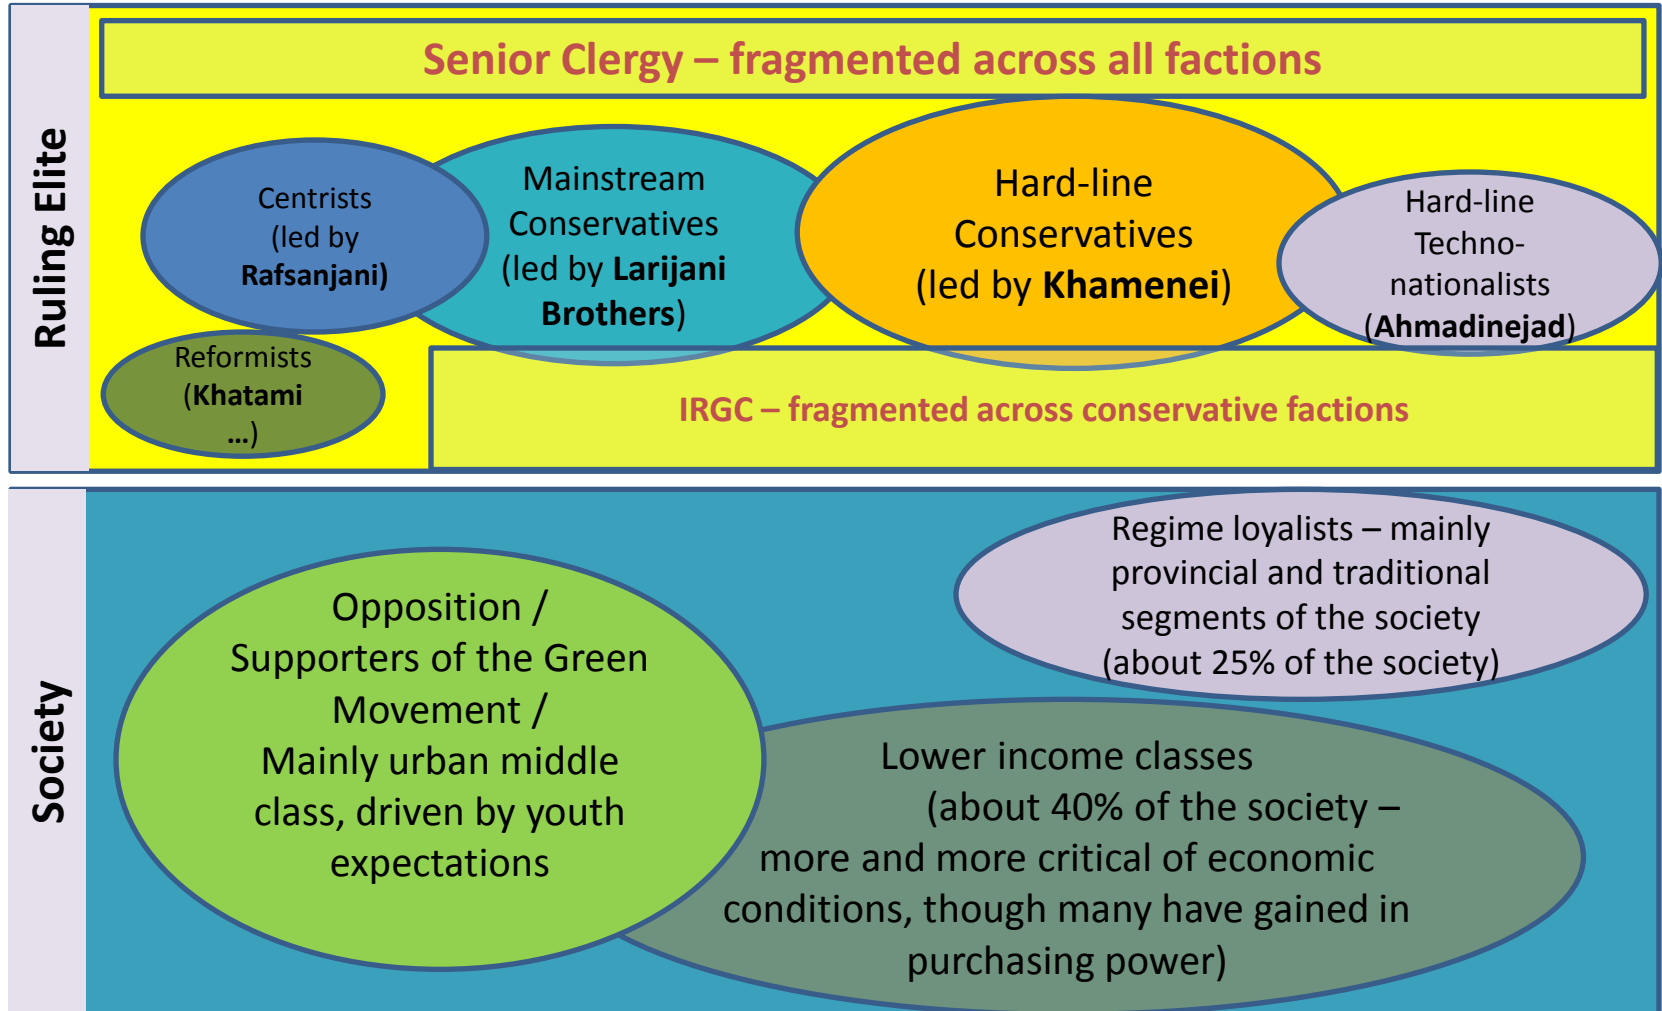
Ruling Elite

Senior Clergy – fragmented across all factions

Centrists (led by Rafsanjani)

Mainstream Conservatives (led by Larijani Brothers)

Hard-line Conservatives (led by Khamenei)

Hard-line Techno-nationalists (Ahmadinejad)

Reformists (Khatami ...)

IRGC – fragmented across conservative factions

Society

Opposition / Supporters of the Green Movement / Mainly urban middle class, driven by youth expectations

Regime loyalists – mainly provincial and traditional segments of the society (about 25% of the society)

Lower income classes (about 40% of the society – more and more critical of economic conditions, though many have gained in purchasing power)